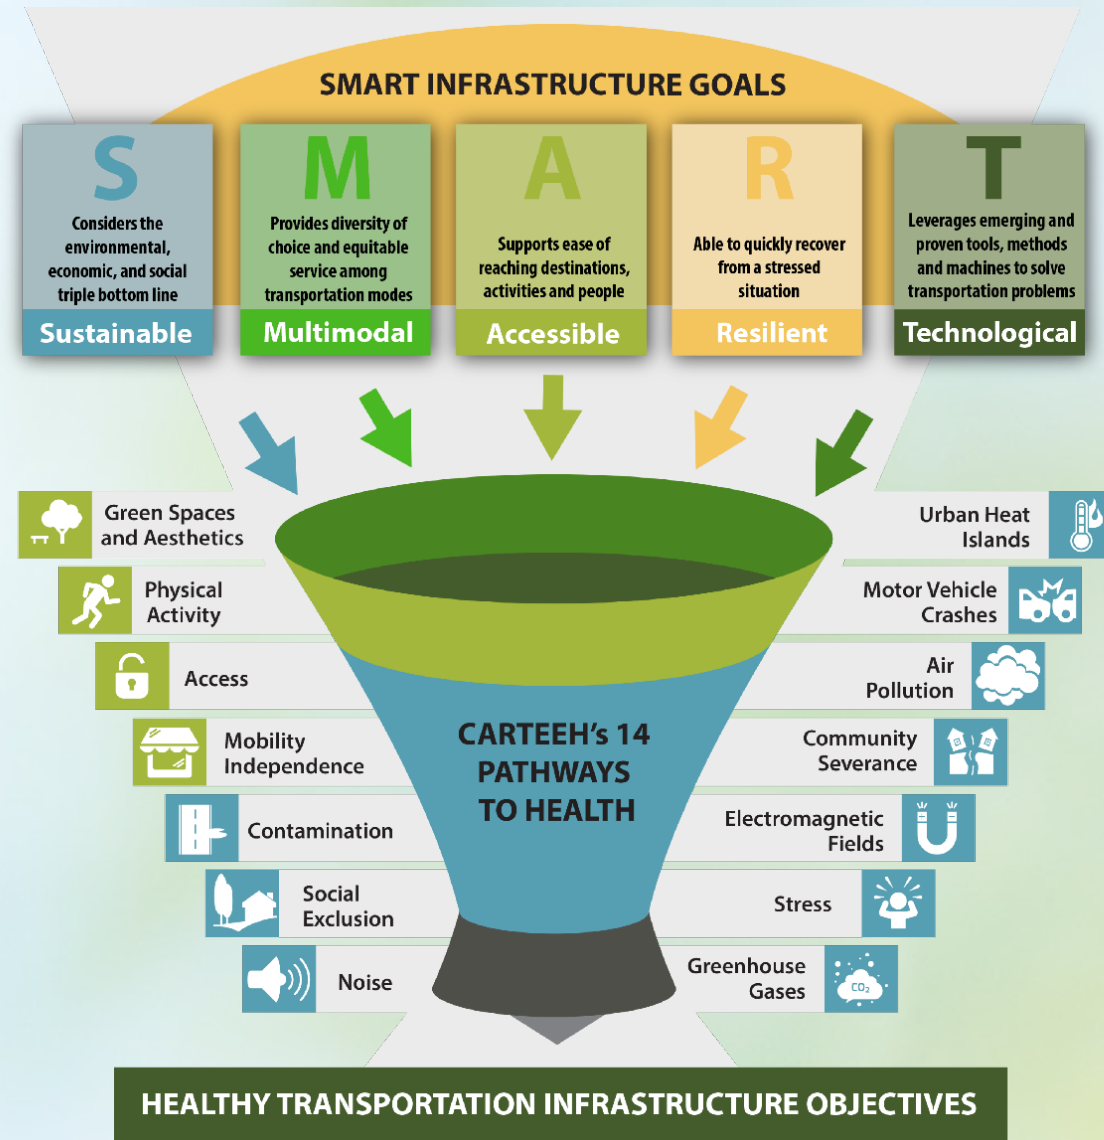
SMART INFRASTRUCTURE GOALS

S
Considers the environmental, economic, and social triple bottom line
Sustainable

M
Provides diversity of choice and equitable service among transportation modes
Multimodal

A
Supports ease of reaching destinations, activities and people
Accessible

R
Able to quickly recover from a stressed situation
Resilient

T
Leverages emerging and proven tools, methods and machines to solve transportation problems
Technological

Green Spaces and Aesthetics

Urban Heat Islands

Physical Activity

Motor Vehicle Crashes

Access

Air Pollution

CARTEEH's 14 PATHWAYS TO HEALTH

Mobility Independence

Community Severance

Contamination

Electromagnetic Fields

Social Exclusion

Stress

Noise

Greenhouse Gases

$CO_2$

HEALTHY TRANSPORTATION INFRASTRUCTURE OBJECTIVES